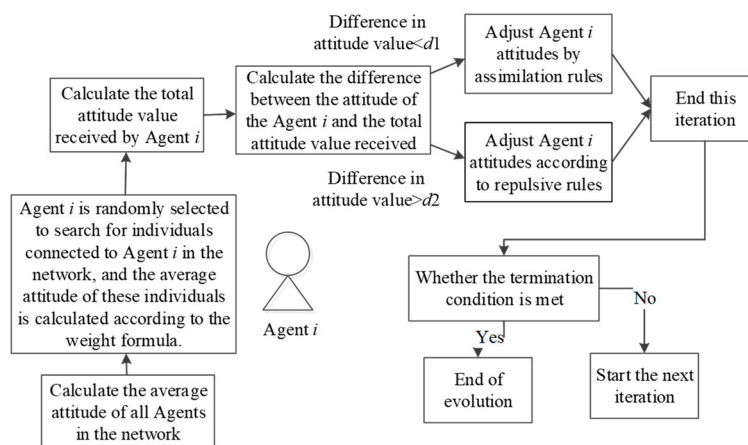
Calculate the average attitude of all Agents in the network

Agent $i$ is randomly selected to search for individuals connected to Agent $i$ in the network, and the average attitude of these individuals is calculated according to the weight formula.

Calculate the total attitude value received by Agent $i$

Calculate the difference between the attitude of the Agent $i$ and the total attitude value received

Difference in attitude value<$d1$

Adjust Agent $i$ attitudes by assimilation rules

Difference in attitude value>$d2$

Adjust Agent $i$ attitudes according to repulsive rules

End this iteration

Agent $i$

Whether the termination condition is met

Yes

No

End of evolution

Start the next iteration